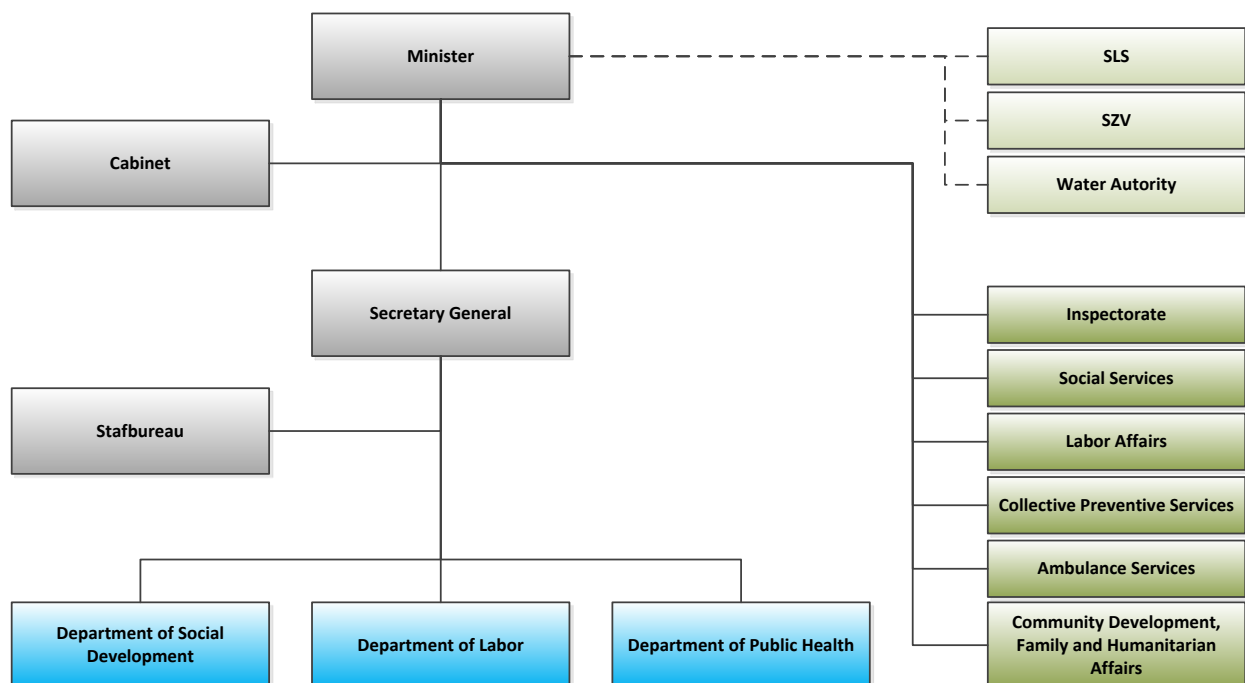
Minister

SLS

SZV

Water Autority

Cabinet

Secretary General

Inspectorate

Social Services

Labor Affairs

Collective Preventive Services

Ambulance Services

Community Development, Family and Humanitarian Affairs

Stafbureau

Department of Social Development

Department of Labor

Department of Public Health